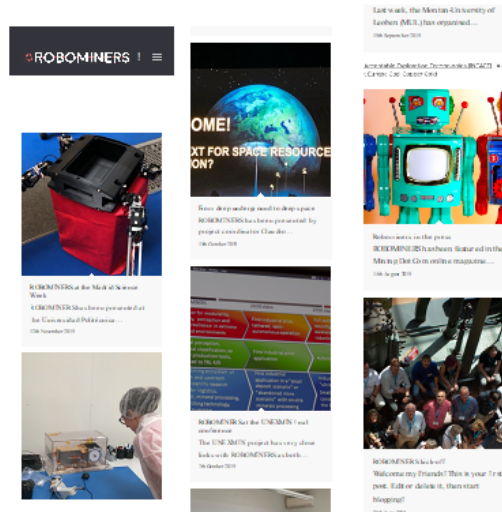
ROBOMINERS

Last week, the Montan-University of Leoben (MUL) has organised...

10th September 2019

Acceptable Deduction Techniques (ADTs) • Candle Dust Colour Gold

OME!

XT FOR SPACE RESOURCE ON?

From deep under ground to deep space ROBOMINERS has been presented by project coordinator Claudio...

14th October 2019

ROBOMINERS at the Madrid Science Week

ROBOMINERS has been presented at the Universidad Politécnica...

12th November 2019

ROBOMINERS at the UNEXMIN conference

The UNEXMIN project has very close links with ROBOMINERS as both...

7th October 2019

Robominers in the press

ROBOMINERS has been featured in the Mining Dot Com online magazine...

14th August 2019

ROBOMINERS kicks off!

Welcome my friends! This is your first post. Edit or delete it, then start blogging!